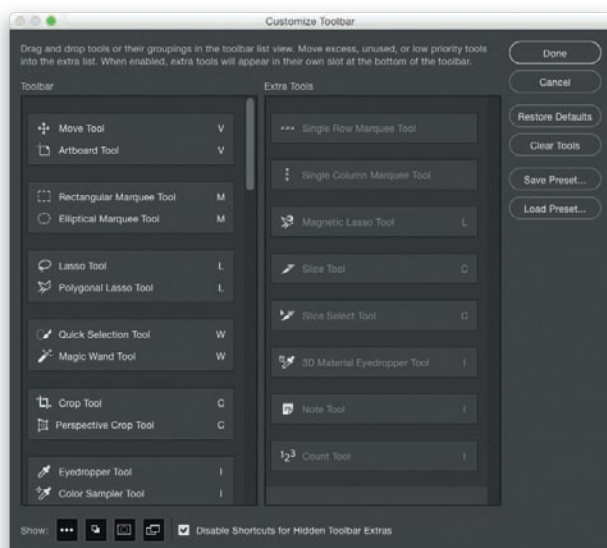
Customize Toolbar

Drag and drop tools or their groupings in the toolbar list view. Move excess, unused, or low priority tools into the extra list. When enabled, extra tools will appear in their own slot at the bottom of the toolbar.

Toolbar

Move Tool V
Artboard Tool V

Rectangular Marquee Tool M
Elliptical Marquee Tool M

Lasso Tool L
Polygonal Lasso Tool L

Quick Selection Tool W
Magic Wand Tool W

Crop Tool C
Perspective Crop Tool C

Eyedropper Tool I
Color Sampler Tool I

Extra Tools

Single Row Marquee Tool

Single Column Marquee Tool

Magnetic Lasso Tool L

Slice Tool C

Slice Select Tool C

3D Material Eyedropper Tool I

Note Tool I

Count Tool I

Done
Cancel
Restore Defaults
Clear Tools
Save Preset...
Load Preset...

Show: Disable Shortcuts for Hidden Toolbar Extras